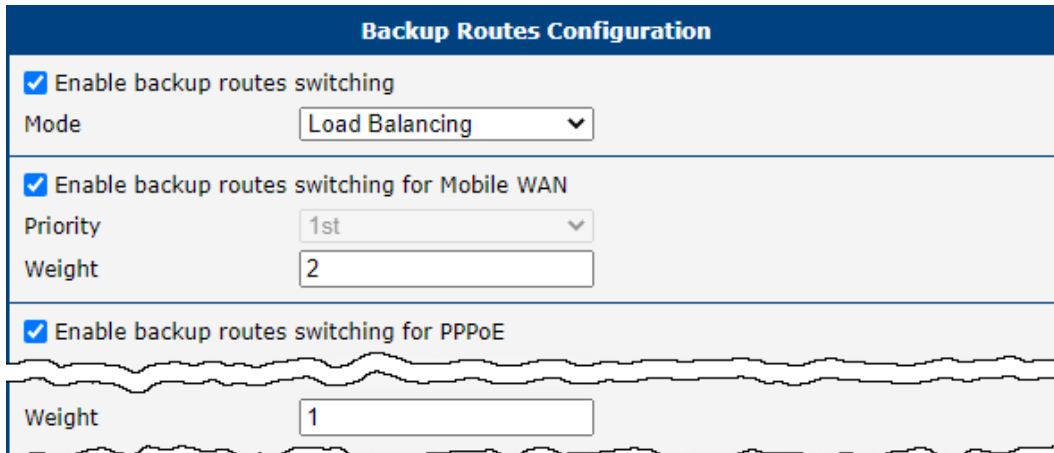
Backup Routes Configuration

Enable backup routes switching

Mode Load Balancing

Enable backup routes switching for Mobile WAN

Priority 1st

Weight 2

Enable backup routes switching for PPPoE

Weight 1